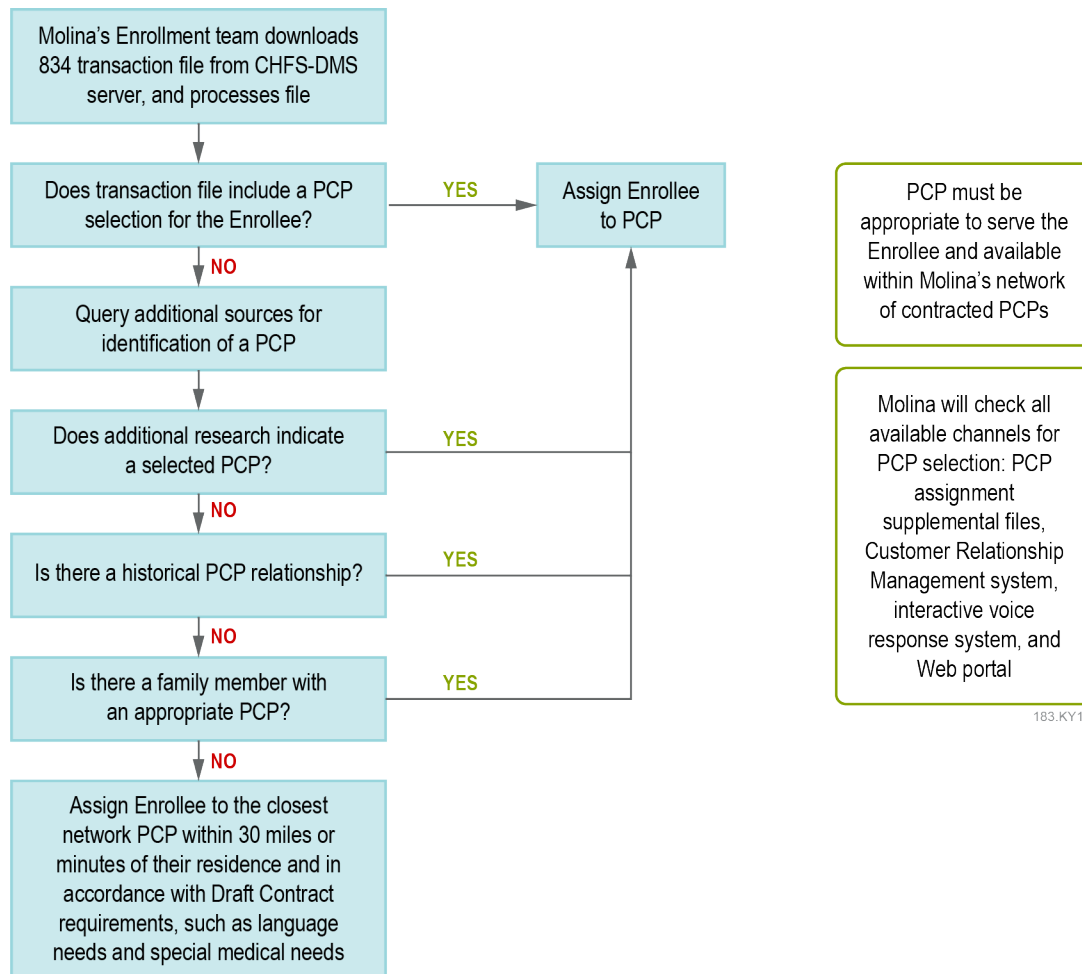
Molina's Enrollment team downloads 834 transaction file from CHFS-DMS server, and processes file

Does transaction file include a PCP selection for the Enrollee?

YES

Assign Enrollee to PCP

NO

Query additional sources for identification of a PCP

Does additional research indicate a selected PCP?

YES

NO

Is there a historical PCP relationship?

YES

NO

Is there a family member with an appropriate PCP?

YES

NO

Assign Enrollee to the closest network PCP within 30 miles or minutes of their residence and in accordance with Draft Contract requirements, such as language needs and special medical needs

PCP must be appropriate to serve the Enrollee and available within Molina's network of contracted PCPs

Molina will check all available channels for PCP selection: PCP assignment supplemental files, Customer Relationship Management system, interactive voice response system, and Web portal

183.KY1